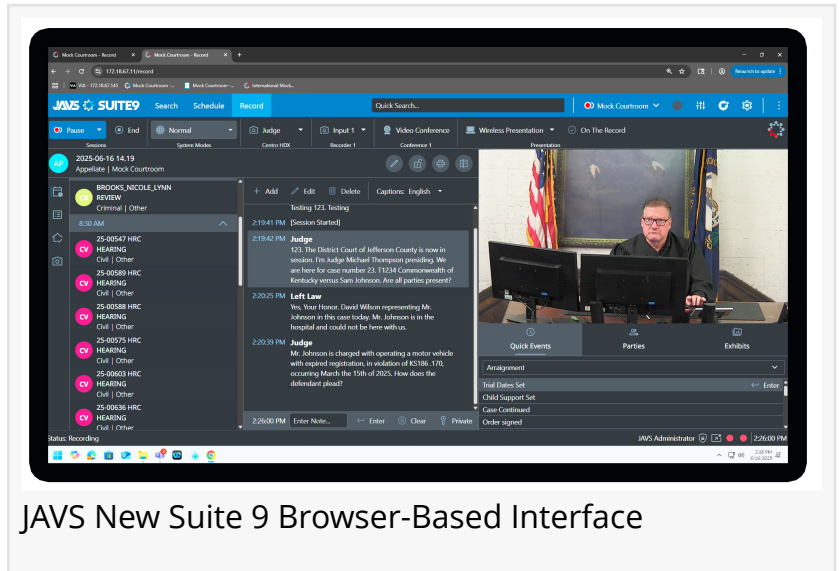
Mock Courtroom - Record
Mock Courtroom - Record
172.16.67.11/record
Relaunch to update
VIA - 172.16.67.145
Mock Courtroom -...
Mock Courtroom -...
Mock Courtroom -...
International Mock...

JAVS SUITE9 Search Schedule Record Quick Search... Mock Courtroom

Pause Sessions
End
Normal System Modes
Judge Centro HDX
Input 1 Recorder 1
Video Conference Conference 1
Wireless Presentation Presentation
On The Record

AP 2025-06-16 14.19
Appellate | Mock Courtroom

BROOKS_NICOLE_LYNN
REVIEW
Criminal | Other

8:30 AM

CV 25-00547 HRC
HEARING
Civil | Other

CV 25-00589 HRC
HEARING
Civil | Other

CV 25-00588 HRC
HEARING
Civil | Other

CV 25-00575 HRC
HEARING
Civil | Other

CV 25-00603 HRC
HEARING
Civil | Other

CV 25-00636 HRC
HEARING
Civil | Other

+ Add Edit Delete Captions: English

Testing 123. Testing

2:19:41 PM [Session Started]

2:19:42 PM Judge
123. The District Court of Jefferson County is now in session. I'm Judge Michael Thompson presiding. We are here for case number 23. T1234 Commonwealth of Kentucky versus Sam Johnson. Are all parties present?

2:20:25 PM Left Law
Yes, Your Honor. David Wilson representing Mr. Johnson in this case today. Mr. Johnson is in the hospital and could not be here with us.

2:20:39 PM Judge
Mr. Johnson is charged with operating a motor vehicle with expired registration, in violation of KS186 .170, occurring March the 15th of 2025. How does the defendant plead?

2:26:00 PM Enter Note... Enter Clear Private

Quick Events Parties Exhibits

Arraignment
Trial Dates Set Enter
Child Support Set
Case Continued
Order signed

Status: Recording
JAVS Administrator 2:26:00 PM
2:26 PM
6/16/2025

JAVS New Suite 9 Browser-Based Interface